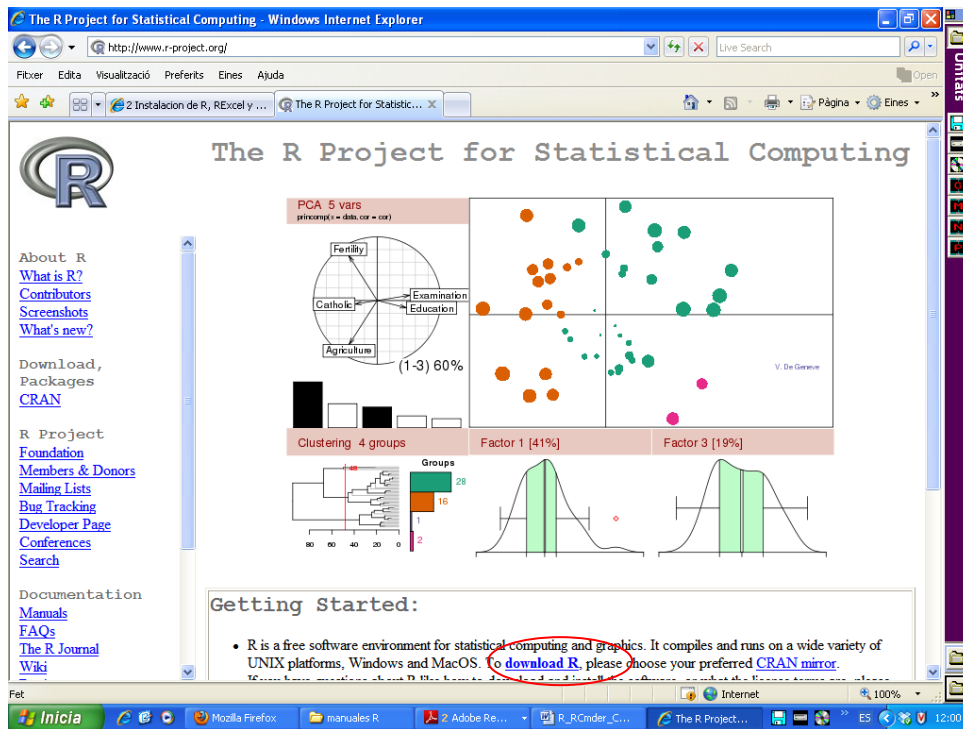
The R Project for Statistical Computing - Windows Internet Explorer

http://www.r-project.org/

Live Search

Fitxer Edita Visualització Preferits Eines Ajuda

Open

2 Instalacion de R, RExcel y ...

The R Project for Statistic...

Pàgina Eines

The R Project for Statistical Computing

About R
What is R?
Contributors
Screenshots
What's new?

Download, Packages
CRAN

R Project
Foundation
Members & Donors
Mailing Lists
Bug Tracking
Developer Page
Conferences
Search

Documentation
Manuals
FAQs
The R Journal
Wiki

PCA 5 vars
princomp(x = data, cor = cor)

Fertility
Catholic
Examination
Education
Agriculture
(1-3) 60%

V. De Geneve

Clustering 4 groups
Factor 1 [41%]
Factor 3 [19%]

Groups
28
16
1
2
80 60 40 20 0

Getting Started:

• R is a free software environment for statistical computing and graphics. It compiles and runs on a wide variety of UNIX platforms, Windows and MacOS. To download R, please choose your preferred CRAN mirror.

Fet

Internet

100%

Inicia

Mozilla Firefox

manuales R

2 Adobe Re...

R_RCmder_C...

The R Project...

ES

12:00

Unitats